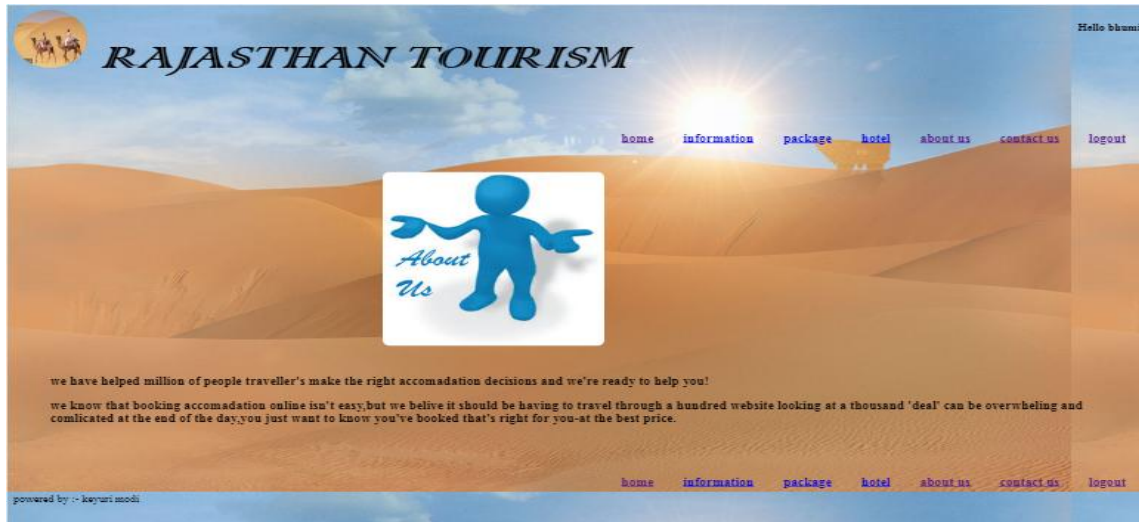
RAJASTHAN TOURISM

Hello bhumi

home information package hotel about us contact us logout

About Us

we have helped million of people traveller's make the right accomadation decisions and we're ready to help you!

we know that booking accomadation online isn't easy,but we belive it should be having to travel through a hundred website looking at a thousand 'deal' can be overwheling and comlicated at the end of the day,you just want to know you've booked that's right for you-at the best price.

home information package hotel about us contact us logout

powered by :- keyuri modi